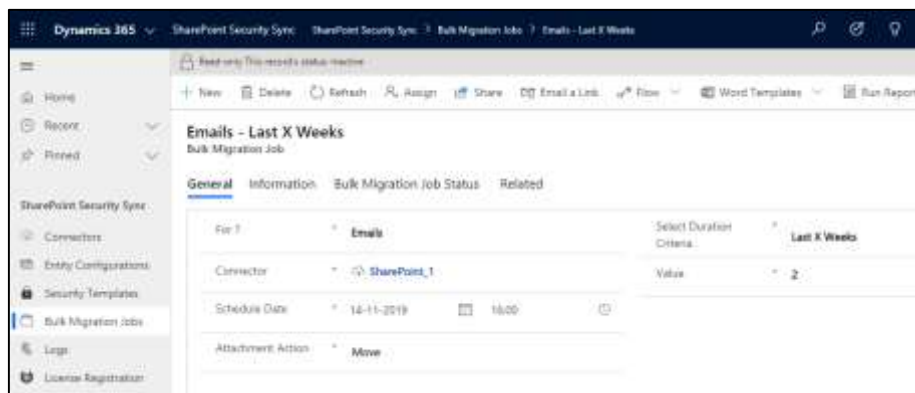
Dynamics 365 SharePoint Security Sync SharePoint Security Sync > Bulk Migration Jobs > Emails - Last X Weeks

Home
Recent
Pinned

SharePoint Security Sync
Connectors
Entity Configurations
Security Templates
Bulk Migration Jobs
Logs
License Registration

Read-only This record's status: Inactive

+ New Delete Refresh Assign Share Email a Link Flow Word Templates Run Report

Emails - Last X Weeks
Bulk Migration Job

General Information Bulk Migration Job Status Related

For * Emails
Connector * SharePoint_1
Schedule Date * 14-11-2019 16:00
Attachment Action * Move

Select Duration Criteria * Last X Weeks
Value * 2